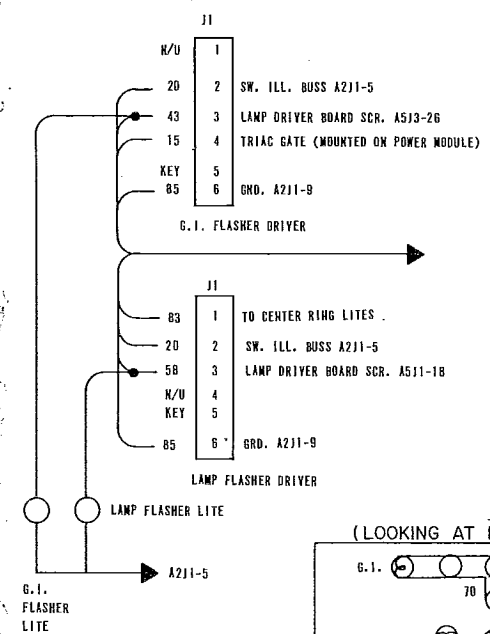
J1

N/U 1
20 2 SW. ILL. BUSS A2J1-5
43 3 LAMP DRIVER BOARD SCR. A5J3-26
15 4 TRIAC GATE (MOUNTED ON POWER MODULE)
KEY 5
85 6 GND. A2J1-9

G.I. FLASHER DRIVER

J1

83 1 TO CENTER RING LITES .
20 2 SW. ILL. BUSS A2J1-5
58 3 LAMP DRIVER BOARD SCR. A5J1-18
N/U 4
KEY 5
85 6 GRD. A2J1-9

LAMP FLASHER DRIVER

LAMP FLASHER LITE

A2J1-5

G.I. FLASHER LITE

(LOOKING AT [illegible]

G.I.

70